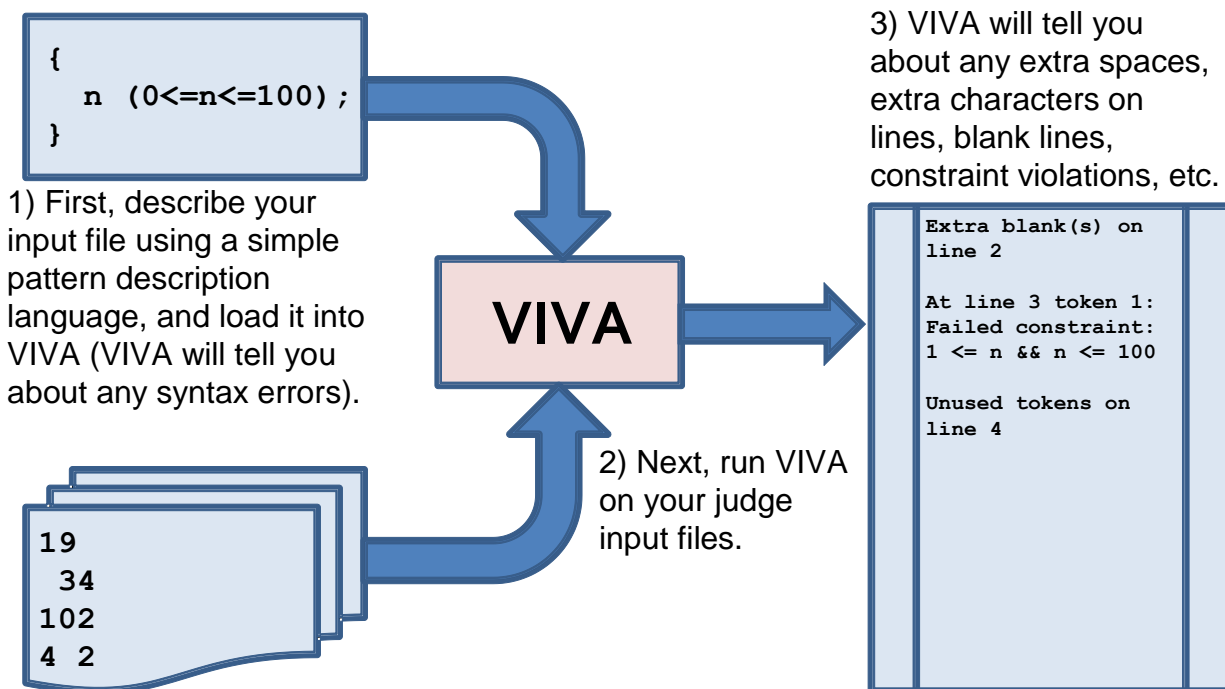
{
n (0<=n<=100);
}

1) First, describe your input file using a simple pattern description language, and load it into VIVA (VIVA will tell you about any syntax errors).

19
 34
102
4 2

VIVA

2) Next, run VIVA on your judge input files.

3) VIVA will tell you about any extra spaces, extra characters on lines, blank lines, constraint violations, etc.

Extra blank(s) on line 2

At line 3 token 1:
Failed constraint:
1 <= n && n <= 100

Unused tokens on line 4